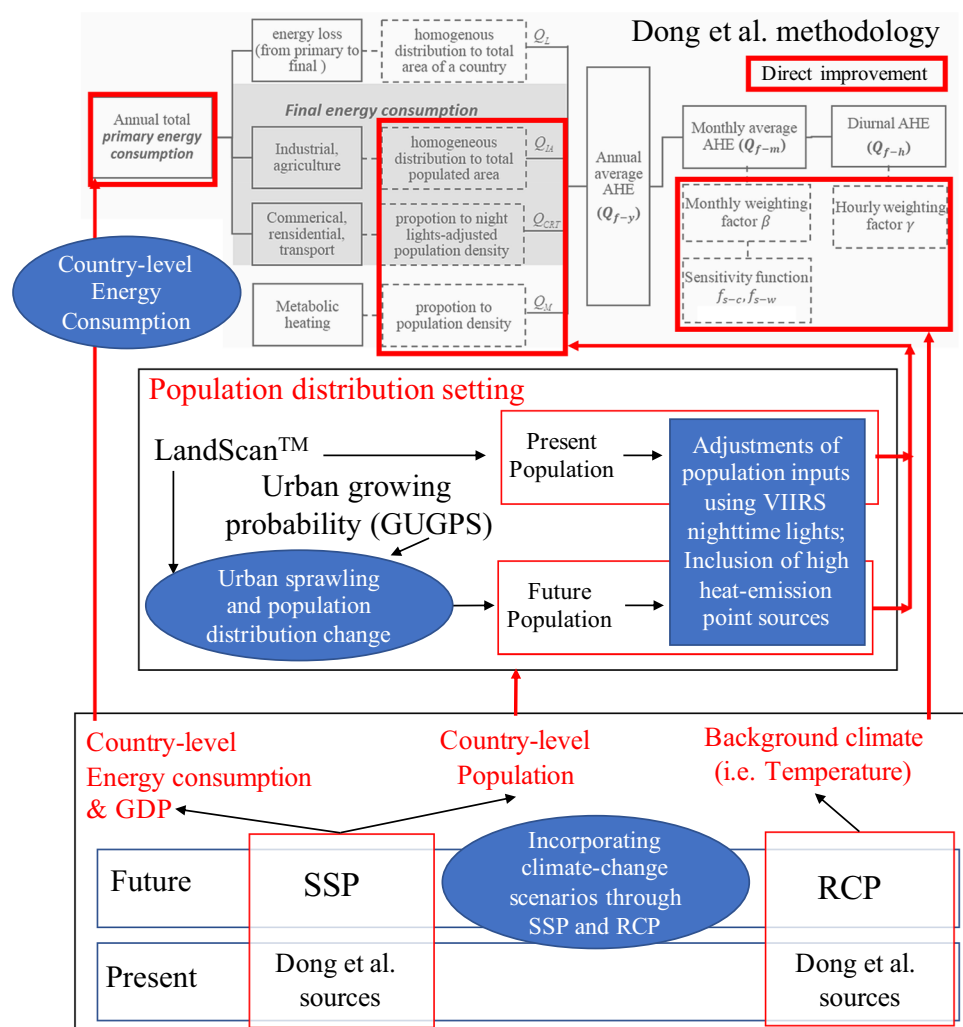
Dong et al. methodology

Direct improvement

energy loss (from primary to final )

homogenous distribution to total area of a country

$Q_L$

Final energy consumption

Annual total primary energy consumption

Industrial, agriculture

homogeneous distribution to total populated area

$Q_{IA}$

Commerical, rensidential, transport

propotion to night lights-adjusted population density

$Q_{CRT}$

Metabolic heating

propotion to population density

$Q_M$

Annual average AHE ($Q_{f-y}$)

Monthly average AHE ($Q_{f-m}$)

Diurnal AHE ($Q_{f-h}$)

Monthly weighting factor $\beta$

Hourly weighting factor $\gamma$

Sensitivity function $f_{s-c}, f_{s-w}$

Country-level Energy Consumption

Population distribution setting

LandScan™

Urban growing probability (GUGPS)

Urban sprawling and population distribution change

Present Population

Future Population

Adjustments of population inputs using VIIRS nighttime lights; Inclusion of high heat-emission point sources

Country-level Energy consumption & GDP

Country-level Population

Background climate (i.e. Temperature)

Future

SSP

Incorporating climate-change scenarios through SSP and RCP

RCP

Present

Dong et al. sources

Dong et al. sources